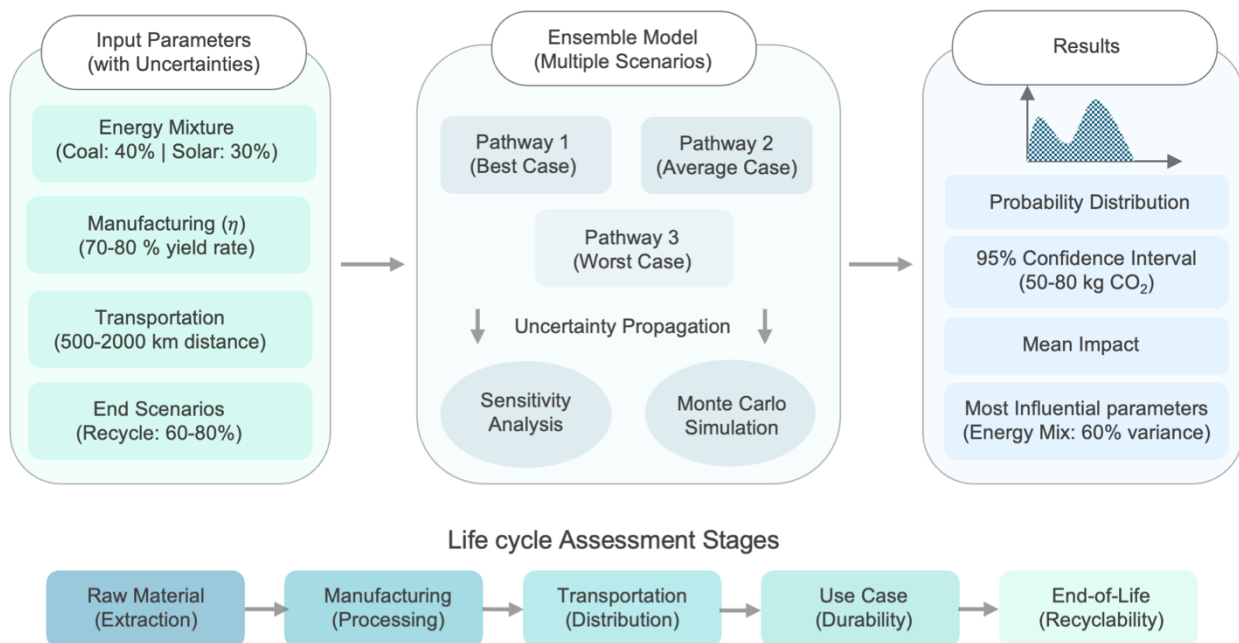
Input Parameters
(with Uncertainties)

Energy Mixture
(Coal: 40% | Solar: 30%)

Manufacturing ($\eta$)
(70-80 % yield rate)

Transportation
(500-2000 km distance)

End Scenarios
(Recycle: 60-80%)

Ensemble Model
(Multiple Scenarios)

Pathway 1
(Best Case)

Pathway 2
(Average Case)

Pathway 3
(Worst Case)

Uncertainty Propagation

Sensitivity
Analysis

Monte Carlo
Simulation

Results

Probability Distribution

95% Confidence Interval
(50-80 kg $CO_2$)

Mean Impact

Most Influential parameters
(Energy Mix: 60% variance)

Life cycle Assessment Stages

Raw Material
(Extraction)

Manufacturing
(Processing)

Transportation
(Distribution)

Use Case
(Durability)

End-of-Life
(Recyclability)